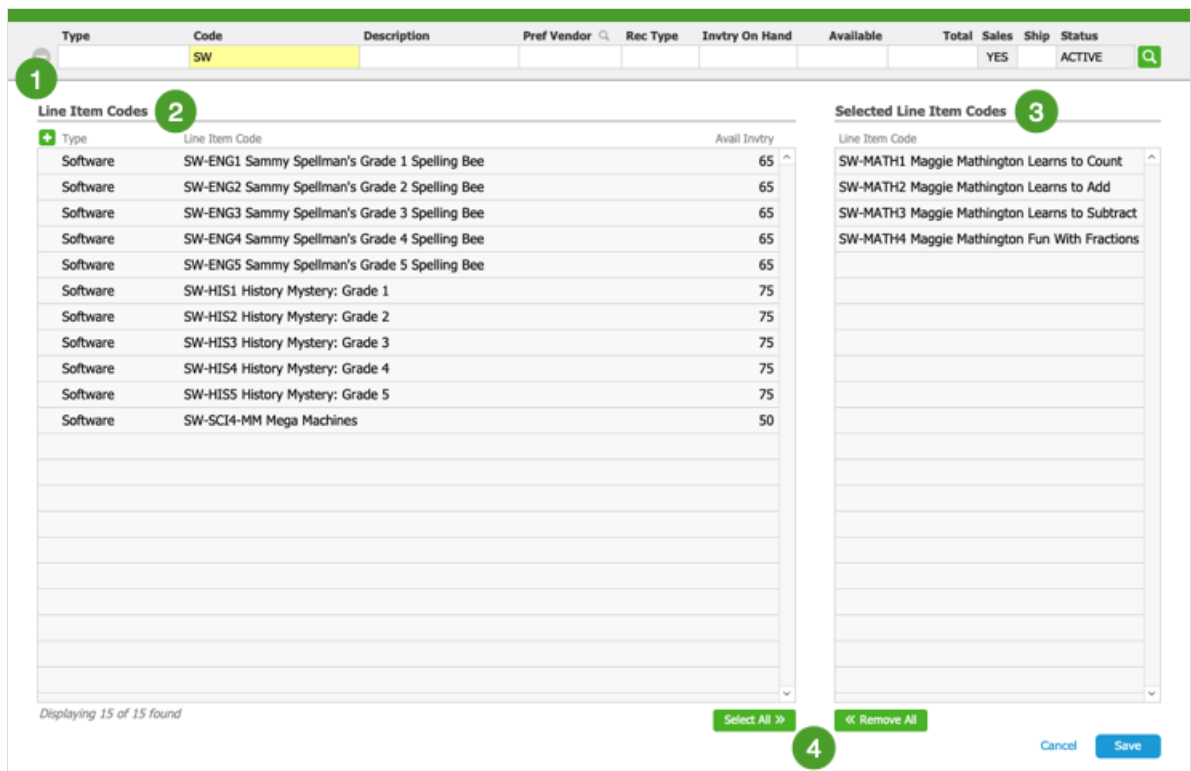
| Type | Code | Description | Pref Vendor | Rec Type | Invtry On Hand | Available | Total | Sales | Ship | Status |
|---|---|---|---|---|---|---|---|---|---|---|
| | SW | | | | | | | YES | | ACTIVE |

1

Line Item Codes 2

| Type | Line Item Code | Avail Invtry |
|---|---|---|
| Software | SW-ENG1 Sammy Spellman's Grade 1 Spelling Bee | 65 |
| Software | SW-ENG2 Sammy Spellman's Grade 2 Spelling Bee | 65 |
| Software | SW-ENG3 Sammy Spellman's Grade 3 Spelling Bee | 65 |
| Software | SW-ENG4 Sammy Spellman's Grade 4 Spelling Bee | 65 |
| Software | SW-ENG5 Sammy Spellman's Grade 5 Spelling Bee | 65 |
| Software | SW-HIS1 History Mystery: Grade 1 | 75 |
| Software | SW-HIS2 History Mystery: Grade 2 | 75 |
| Software | SW-HIS3 History Mystery: Grade 3 | 75 |
| Software | SW-HIS4 History Mystery: Grade 4 | 75 |
| Software | SW-HIS5 History Mystery: Grade 5 | 75 |
| Software | SW-SCI4-MM Mega Machines | 50 |

Displaying 15 of 15 found

Select All »

Selected Line Item Codes 3

| Line Item Code |
|---|
| SW-MATH1 Maggie Mathington Learns to Count |
| SW-MATH2 Maggie Mathington Learns to Add |
| SW-MATH3 Maggie Mathington Learns to Subtract |
| SW-MATH4 Maggie Mathington Fun With Fractions |

« Remove All

4

Cancel Save